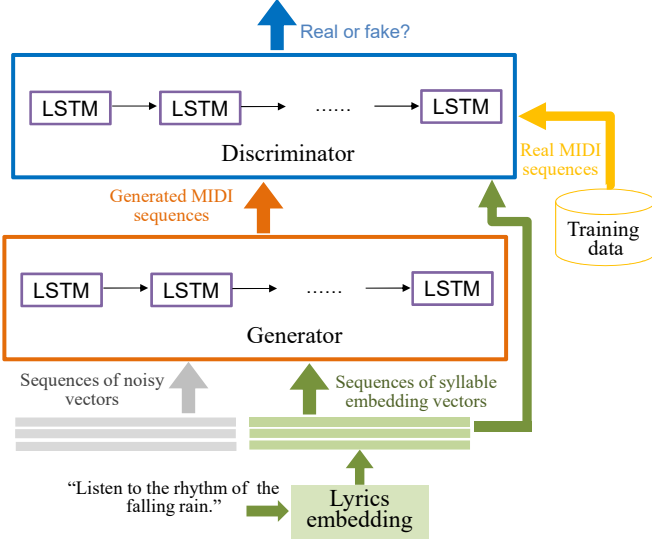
Real or fake?

LSTM

LSTM

......

LSTM

Discriminator

Real MIDI sequences

Training data

Generated MIDI sequences

LSTM

LSTM

......

LSTM

Generator

Sequences of noisy vectors

Sequences of syllable embedding vectors

"Listen to the rhythm of the falling rain."

Lyrics embedding